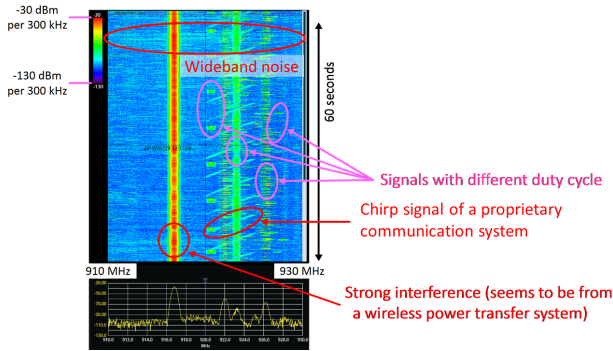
-30 dBm per 300 kHz

-130 dBm per 300 kHz

-30

-130

Wideband noise

60 seconds

Signals with different duty cycle

Chirp signal of a proprietary communication system

910 MHz

930 MHz

Strong interference (seems to be from a wireless power transfer system)

-30.00
-50.00
-70.00
-90.00
-110.00
-130.00

910.00 912.00 914.00 916.00 918.00 920.00 922.00 924.00 926.00 928.00 930.00

MHz